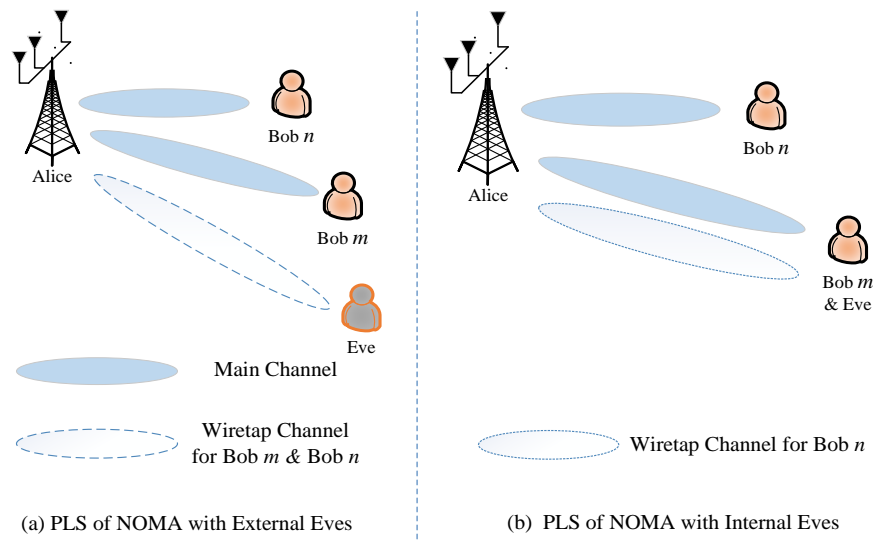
Alice

Bob $n$

Bob $m$

Eve

Main Channel

Wiretap Channel for Bob $m$ & Bob $n$

(a) PLS of NOMA with External Eves

Alice

Bob $n$

Bob $m$ & Eve

Wiretap Channel for Bob $n$

(b) PLS of NOMA with Internal Eves